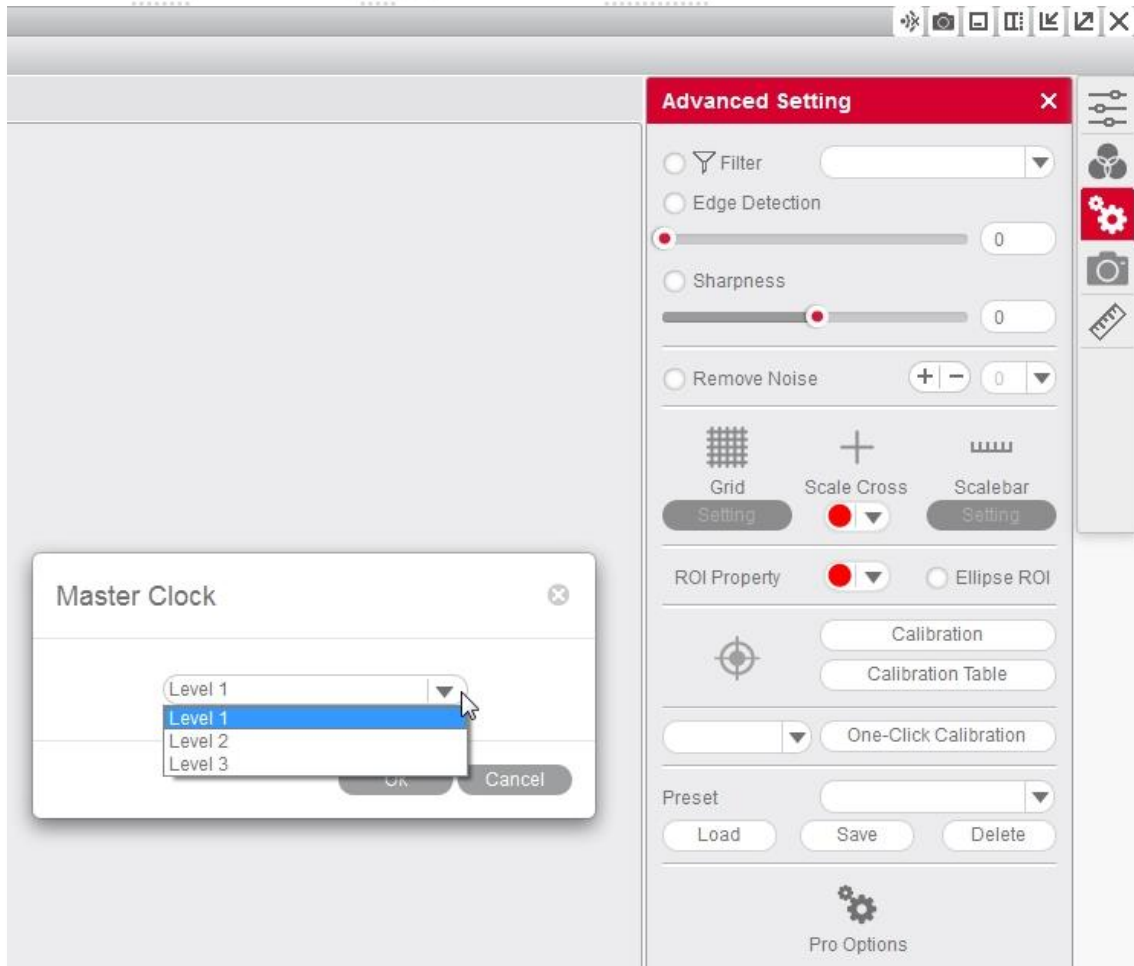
Advanced Setting

Filter

Edge Detection

0

Sharpness

0

Remove Noise

0

Grid

Setting

Scale Cross

Scalebar

Setting

ROI Property

Ellipse ROI

Calibration

Calibration Table

One-Click Calibration

Preset

Load

Save

Delete

Pro Options

Master Clock

Level 1

Level 1

Level 2

Level 3

Ok

Cancel